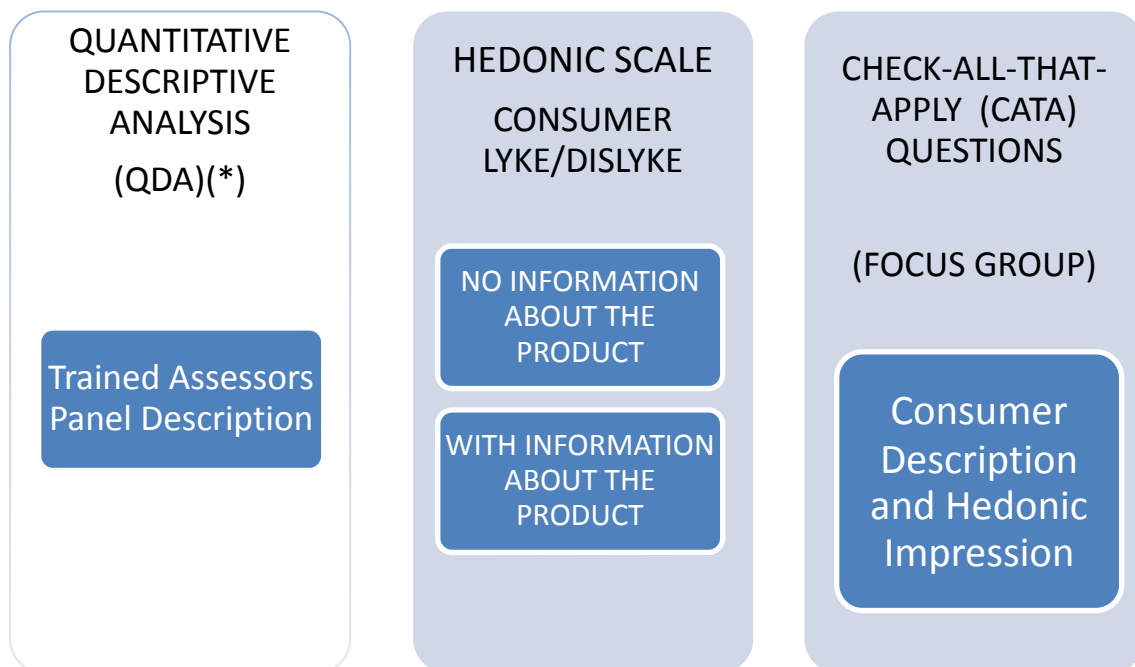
QUANTITATIVE DESCRIPTIVE ANALYSIS

(QDA)(*)

Trained Assessors Panel Description

HEDONIC SCALE

CONSUMER LYKE/DISLYKE

NO INFORMATION ABOUT THE PRODUCT

WITH INFORMATION ABOUT THE PRODUCT

CHECK-ALL-THAT-APPLY (CATA) QUESTIONS

(FOCUS GROUP)

Consumer Description and Hedonic Impression